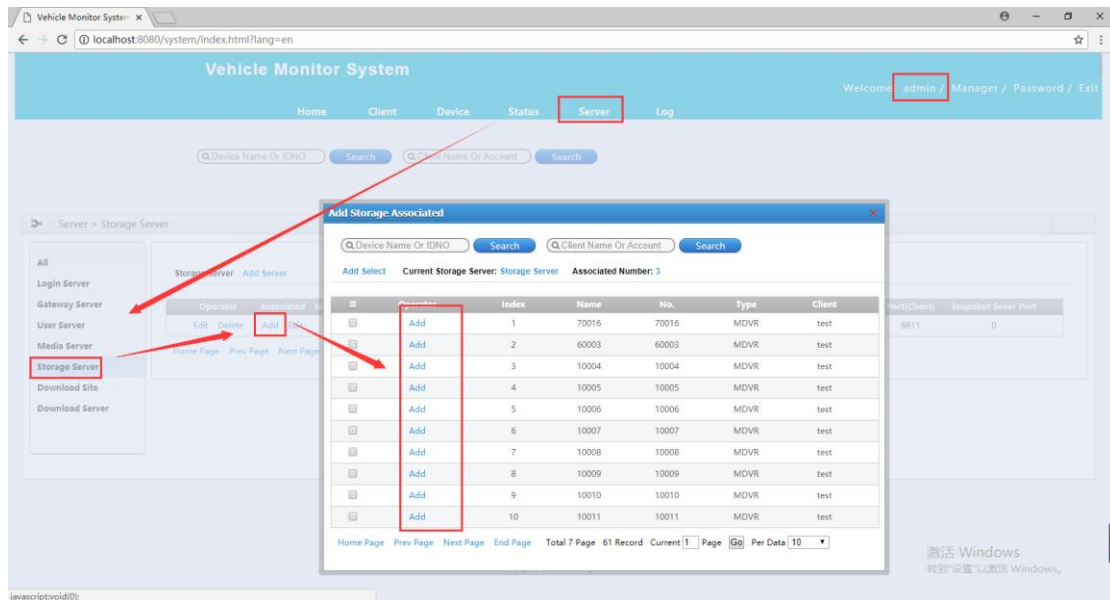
Vehicle Monitor Syste ×

localhost:8080/system/index.html?lang=en

Vehicle Monitor System

Welcome admin / Manager / Password / Exit

Home Client Device Status Server Log

Device Name Or IDNO Search Client Name Or Account Search

Server > Storage Server

All
Login Server
Gateway Server
User Server
Media Server
Storage Server
Download Site
Download Server

Storage Server Add Server

Operator Associated

Edit Delete Add Edit

Home Page Prev Page Next Page

Port(Client) Snapshot Sever Port
6611 0

Add Storage Associated

Device Name Or IDNO Search Client Name Or Account Search

Add Select Current Storage Server: Storage Server Associated Number: 3

| | Operator | Index | Name | No. | Type | Client |
|---|---|---|---|---|---|---|
| | Add | 1 | 70016 | 70016 | MDVR | test |
| | Add | 2 | 60003 | 60003 | MDVR | test |
| | Add | 3 | 10004 | 10004 | MDVR | test |
| | Add | 4 | 10005 | 10005 | MDVR | test |
| | Add | 5 | 10006 | 10006 | MDVR | test |
| | Add | 6 | 10007 | 10007 | MDVR | test |
| | Add | 7 | 10008 | 10008 | MDVR | test |
| | Add | 8 | 10009 | 10009 | MDVR | test |
| | Add | 9 | 10010 | 10010 | MDVR | test |
| | Add | 10 | 10011 | 10011 | MDVR | test |

Home Page Prev Page Next Page End Page Total 7 Page 61 Record Current 1 Page Go Per Data 10

激活 Windows
转到"设置"以激活 Windows。

javascript:void(0);